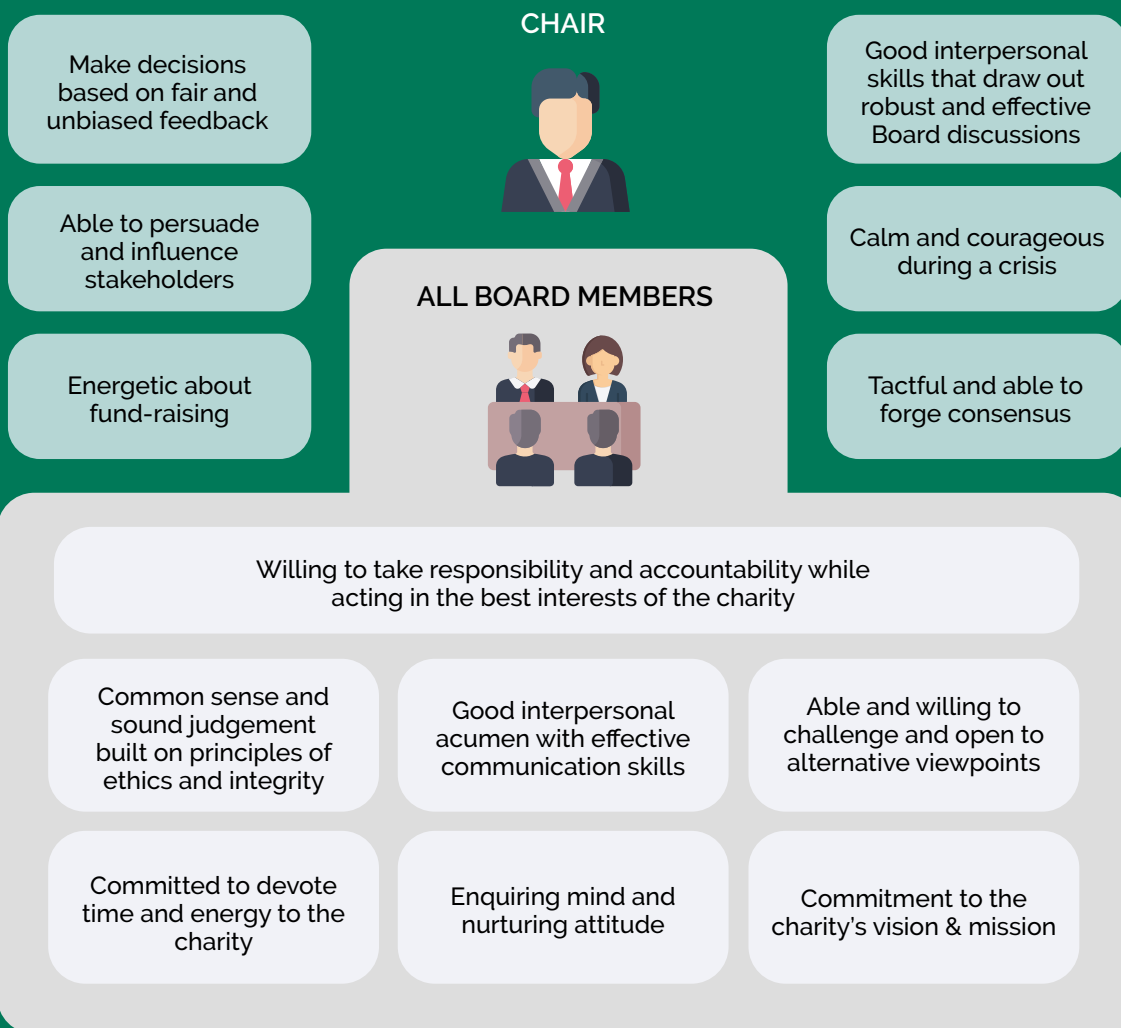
CHAIR

Make decisions based on fair and unbiased feedback

Able to persuade and influence stakeholders

Energetic about fund-raising

Good interpersonal skills that draw out robust and effective Board discussions

Calm and courageous during a crisis

Tactful and able to forge consensus

ALL BOARD MEMBERS

Willing to take responsibility and accountability while acting in the best interests of the charity

Common sense and sound judgement built on principles of ethics and integrity

Good interpersonal acumen with effective communication skills

Able and willing to challenge and open to alternative viewpoints

Committed to devote time and energy to the charity

Enquiring mind and nurturing attitude

Commitment to the charity's vision & mission